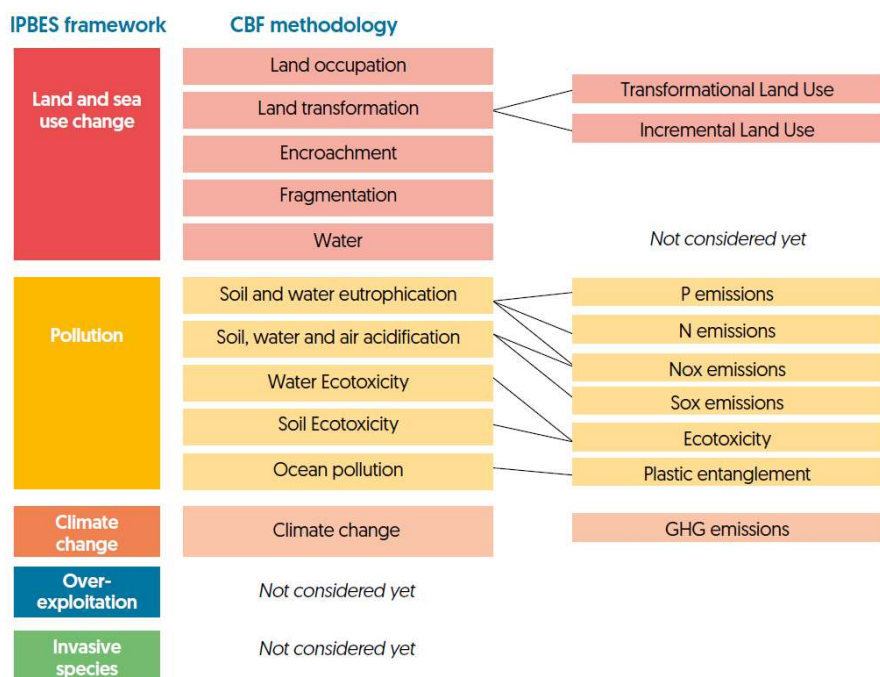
IPBES framework

CBF methodology

Land and sea use change

Land occupation

Land transformation

Encroachment

Fragmentation

Water

Transformational Land Use

Incremental Land Use

*Not considered yet*

Pollution

Soil and water eutrophication

Soil, water and air acidification

Water Ecotoxicity

Soil Ecotoxicity

Ocean pollution

P emissions

N emissions

Nox emissions

Sox emissions

Ecotoxicity

Plastic entanglement

Climate change

Climate change

GHG emissions

Over-exploitation

*Not considered yet*

Invasive species

*Not considered yet*